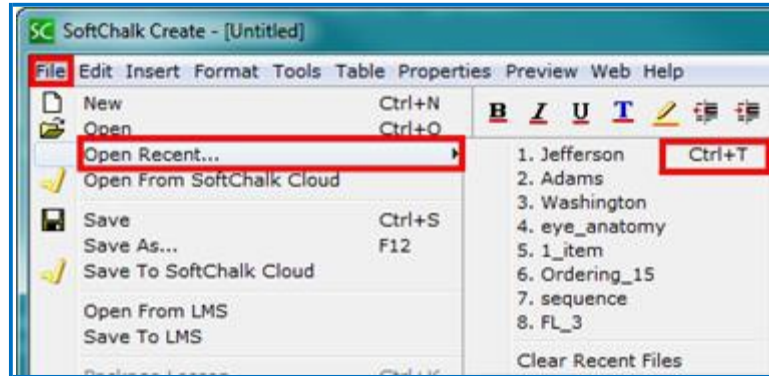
SC SoftChalk Create - [Untitled]

File Edit Insert Format Tools Table Properties Preview Web Help

New Ctrl+N
Open Ctrl+O
Open Recent...
Open From SoftChalk Cloud
Save Ctrl+S
Save As... F12
Save To SoftChalk Cloud
Open From LMS
Save To LMS
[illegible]

B I U T

1. Jefferson Ctrl+T
2. Adams
3. Washington
4. eye_anatomy
5. 1_item
6. Ordering_15
7. sequence
8. FL_3
Clear Recent Files